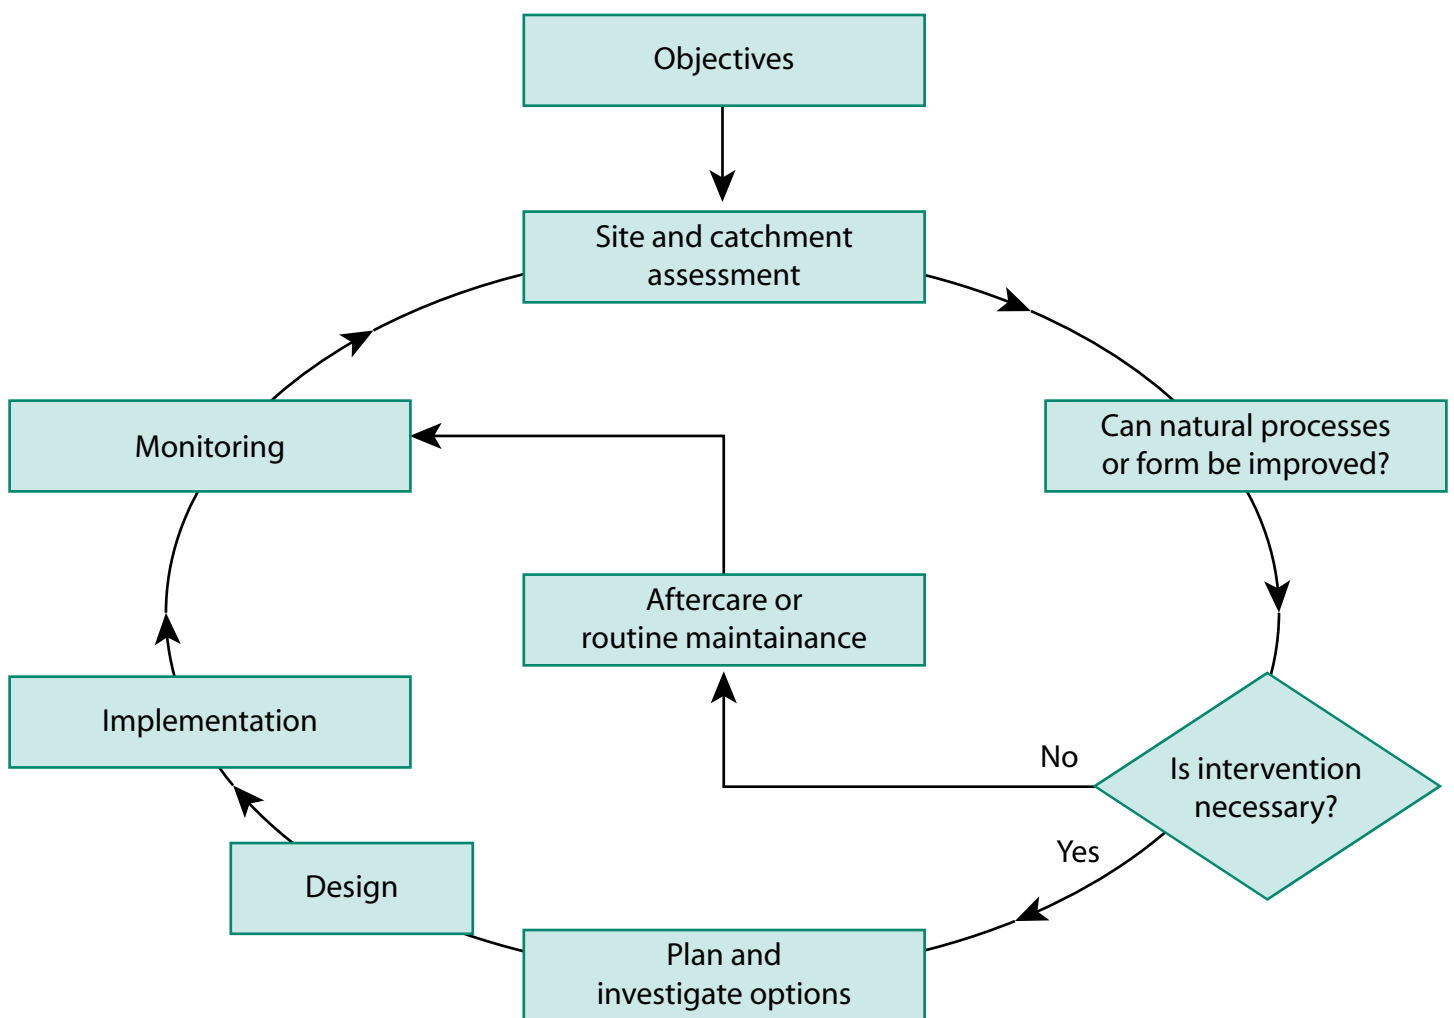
Objectives

Site and catchment assessment

Can natural processes or form be improved?

Monitoring

Aftercare or routine maintainance

Implementation

No

Is intervention necessary?

Yes

Design

Plan and investigate options